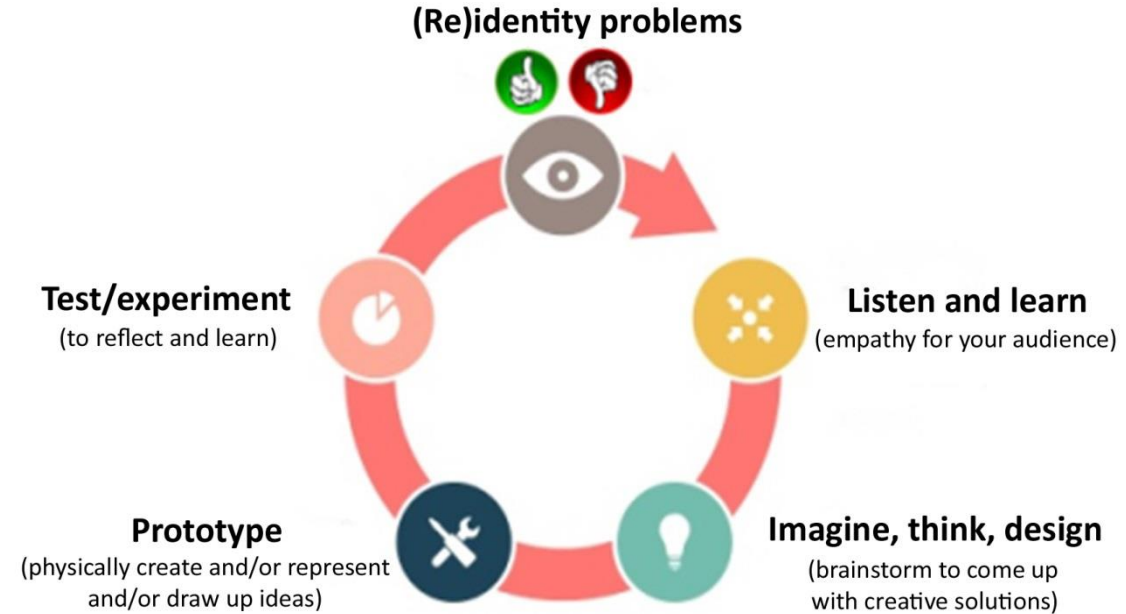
(Re)identity problems

Listen and learn
(empathy for your audience)

Imagine, think, design
(brainstorm to come up with creative solutions)

Prototype
(physically create and/or represent and/or draw up ideas)

Test/experiment
(to reflect and learn)